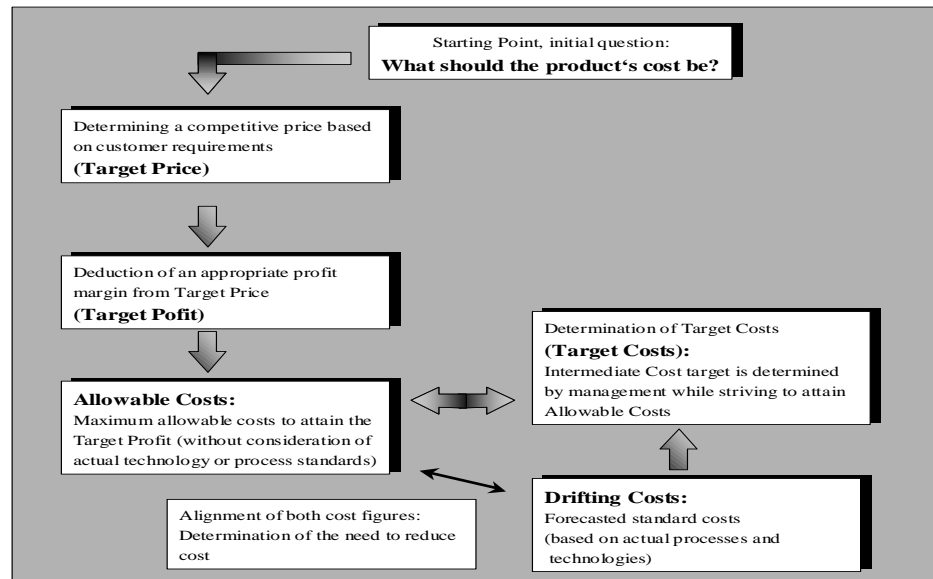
Starting Point, initial question:
**What should the product‘s cost be?**

Determining a competitive price based on customer requirements
**(Target Price)**

Deduction of an appropriate profit margin from Target Price
**(Target Pofit)**

**Allowable Costs:**
Maximum allowable costs to attain the Target Profit (without consideration of actual technology or process standards)

Determination of Target Costs
**(Target Costs):**
Intermediate Cost target is determined by management while striving to attain Allowable Costs

Alignment of both cost figures:
Determination of the need to reduce cost

**Drifting Costs:**
Forecasted standard costs (based on actual processes and technologies)